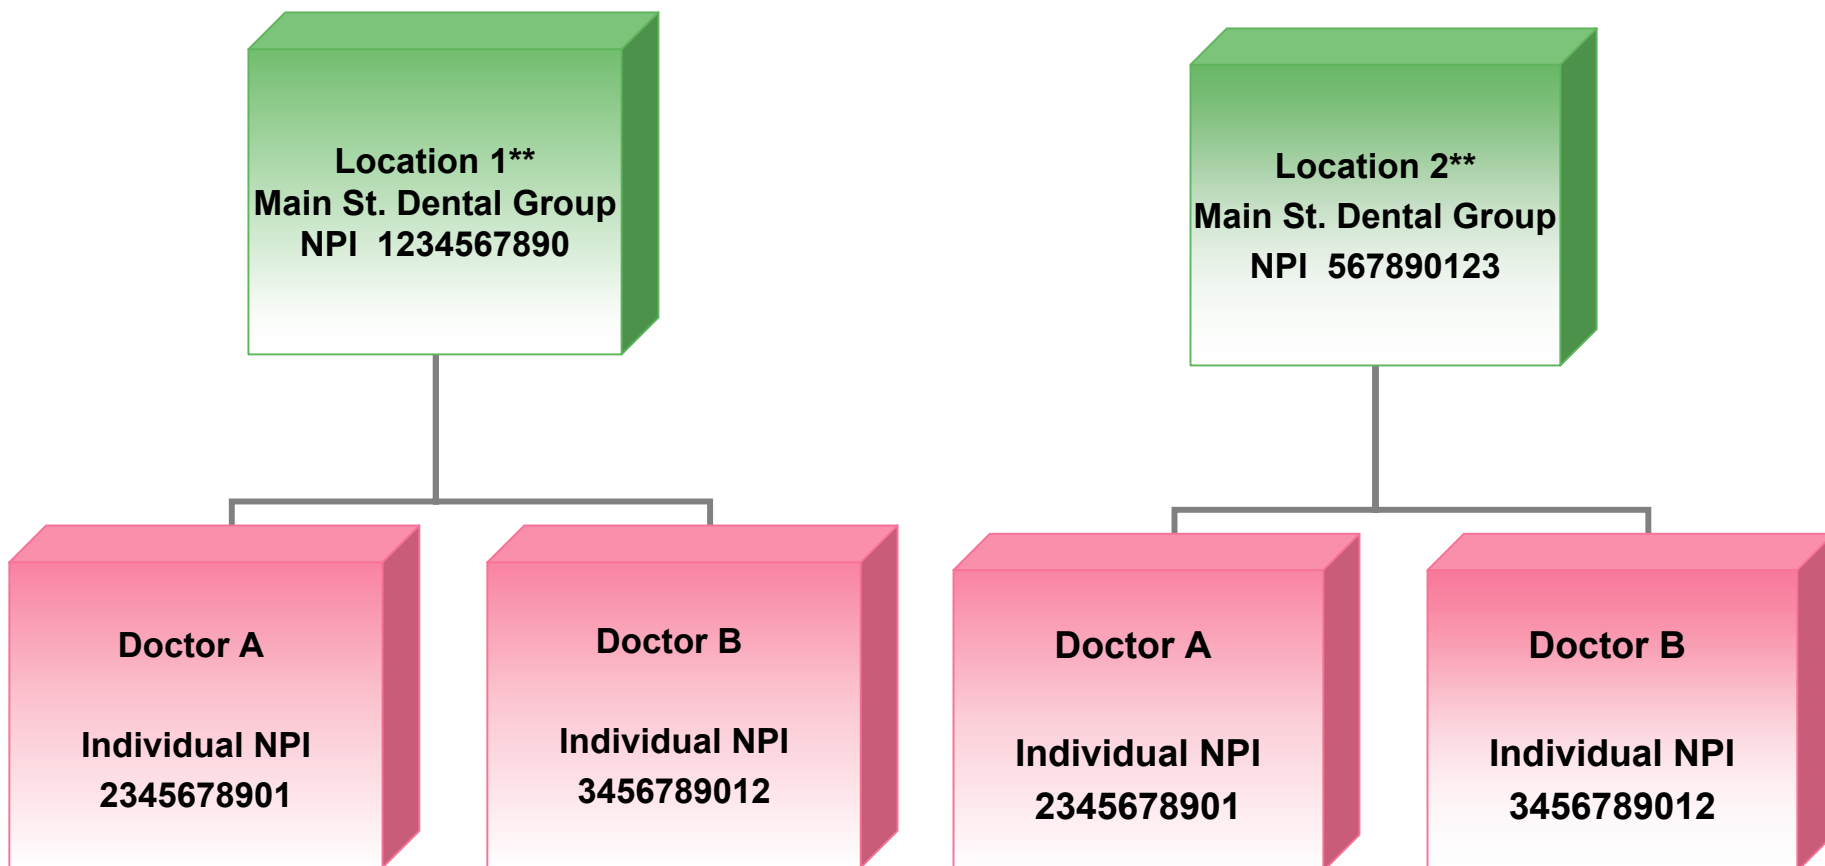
Location 1**
Main St. Dental Group
NPI 1234567890

Location 2**
Main St. Dental Group
NPI 567890123

Doctor A

Individual NPI
2345678901

Doctor B

Individual NPI
3456789012

Doctor A

Individual NPI
2345678901

Doctor B

Individual NPI
3456789012